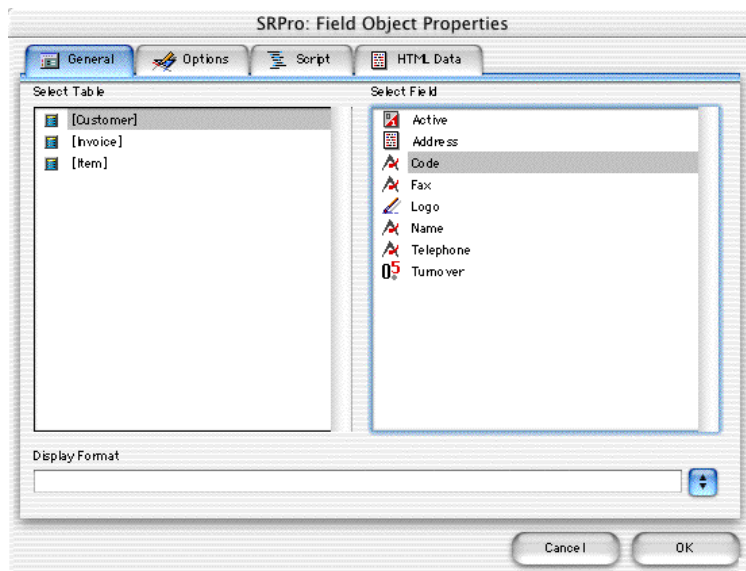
SRPro: Field Object Properties

General
Options
Script
HTML Data

Select Table
[Customer]
[Invoice]
[Item]

Select Field
Active
Address
Code
Fax
Logo
Name
Telephone
Turnover

Display Format

Cancel
OK